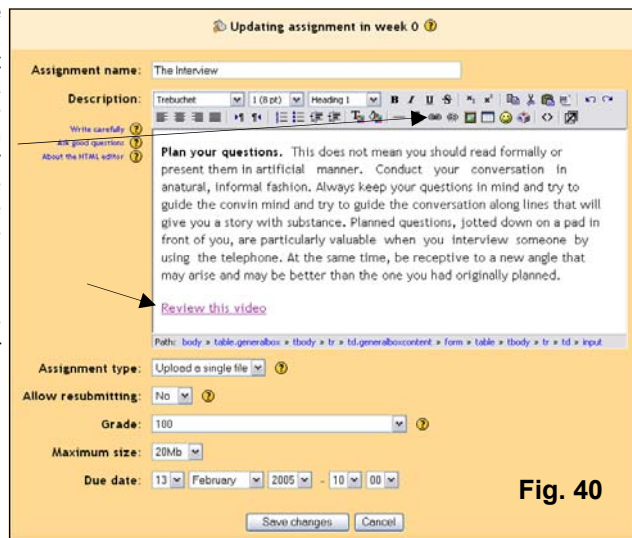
Updating assignment in week 0

Assignment name: The Interview

Description: Trebuchet 1 (8 pt) Heading 1 B I U S

Write carefully
Ask good questions
About the HTML editor

**Plan your questions.** This does not mean you should read formally or present them in artificial manner. Conduct your conversation in anatural, informal fashion. Always keep your questions in mind and try to guide the convin mind and try to guide the conversation along lines that will give you a story with substance. Planned questions, jotted down on a pad in front of you, are particularly valuable when you interview someone by using the telephone. At the same time, be receptive to a new angle that may arise and may be better than the one you had originally planned.

Review this video

Path: body » table.generalbox » tbody » tr » td.generalboxcontent » form » table » tbody » tr » td » input

Assignment type: Upload a single file

Allow resubmitting: No

Grade: 100

Maximum size: 20Mb

Due date: 13 February 2005 - 10 00

Fig. 40

Save changes Cancel